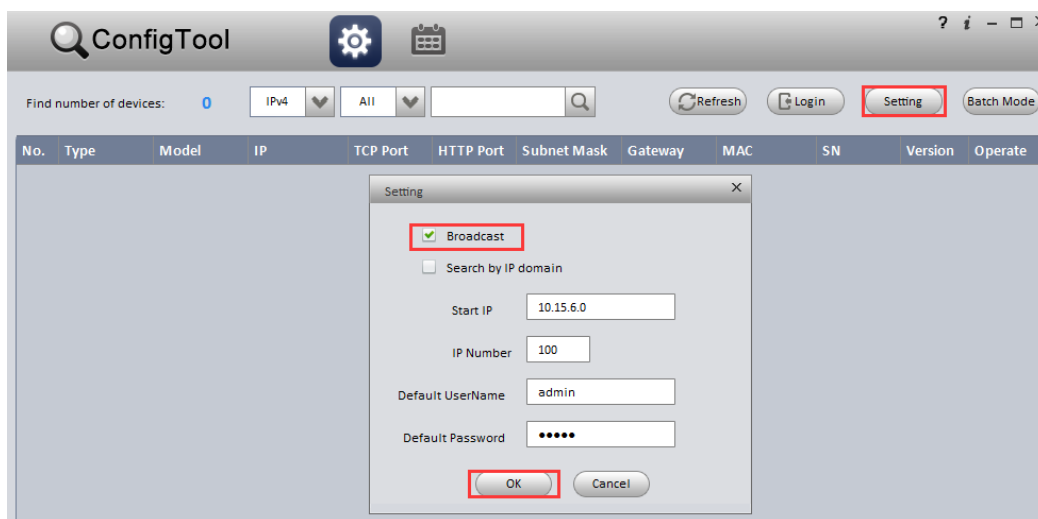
ConfigTool

? i – □ ×

Find number of devices: 0 IPv4 All

Refresh Login Setting Batch Mode

| No. | Type | Model | IP | TCP Port | HTTP Port | Subnet Mask | Gateway | MAC | SN | Version | Operate |
|---|---|---|---|---|---|---|---|---|---|---|---|

Setting ×

Broadcast

Search by IP domain

Start IP 10.15.6.0

IP Number 100

Default UserName admin

Default Password •••••

OK Cancel